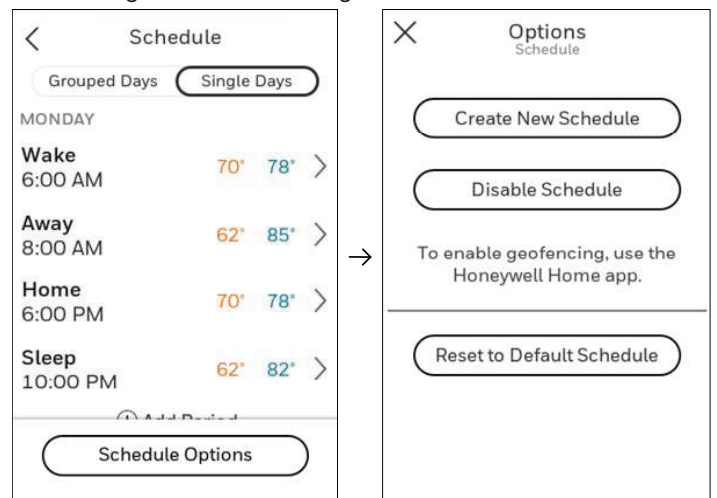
Schedule

Grouped Days | Single Days

MONDAY

Wake
6:00 AM
70° 78°

Away
8:00 AM
62° 85°

Home
6:00 PM
70° 78°

Sleep
10:00 PM
62° 82°

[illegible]

Schedule Options

Options
Schedule

Create New Schedule

Disable Schedule

To enable geofencing, use the Honeywell Home app.

Reset to Default Schedule